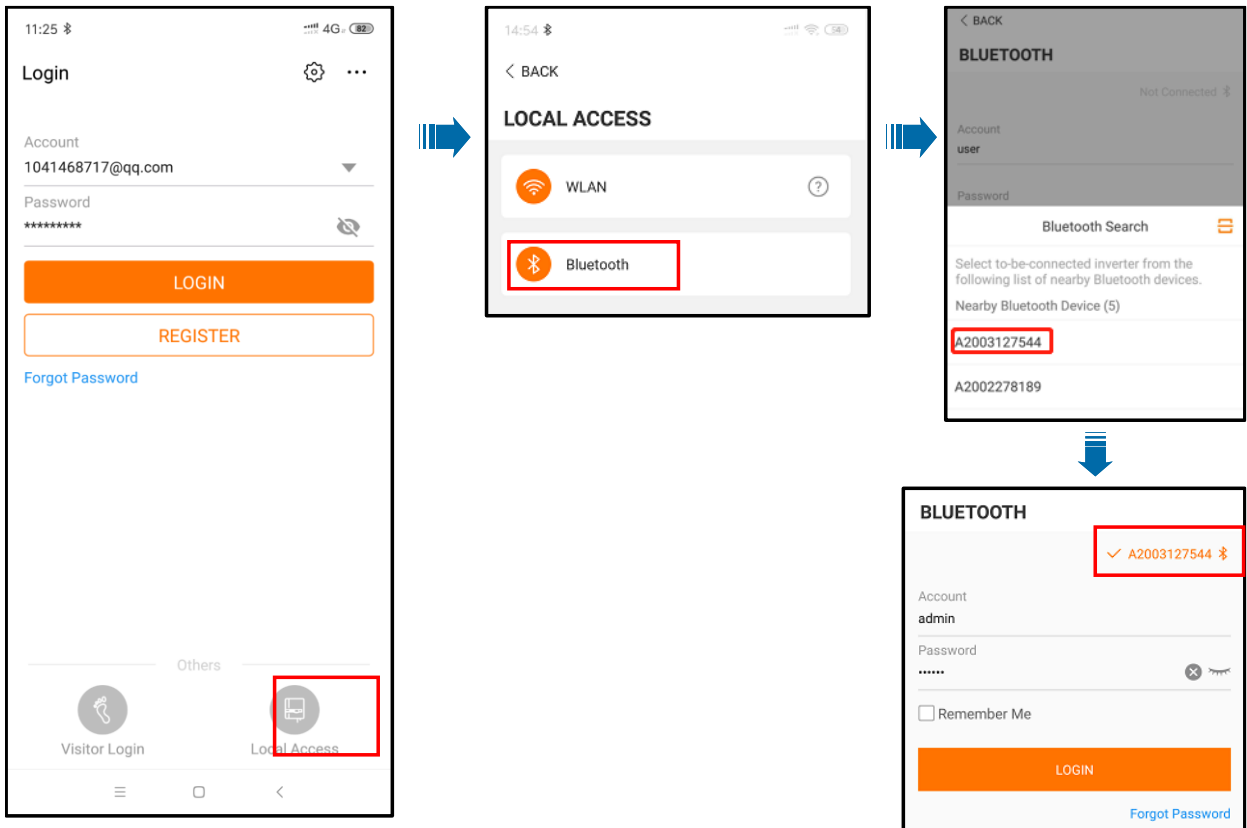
11:25 4G 82

Login

Account
1041468717@qq.com

Password
*********

LOGIN

REGISTER

Forgot Password

Others

Visitor Login

Local Access

14:54 54

< BACK

LOCAL ACCESS

WLAN

Bluetooth

< BACK

BLUETOOTH

Not Connected

Account
user

Password

Bluetooth Search

Select to-be-connected inverter from the following list of nearby Bluetooth devices.

Nearby Bluetooth Device (5)

A2003127544

A2002278189

BLUETOOTH

A2003127544

Account
admin

Password
••••••

Remember Me

LOGIN

Forgot Password